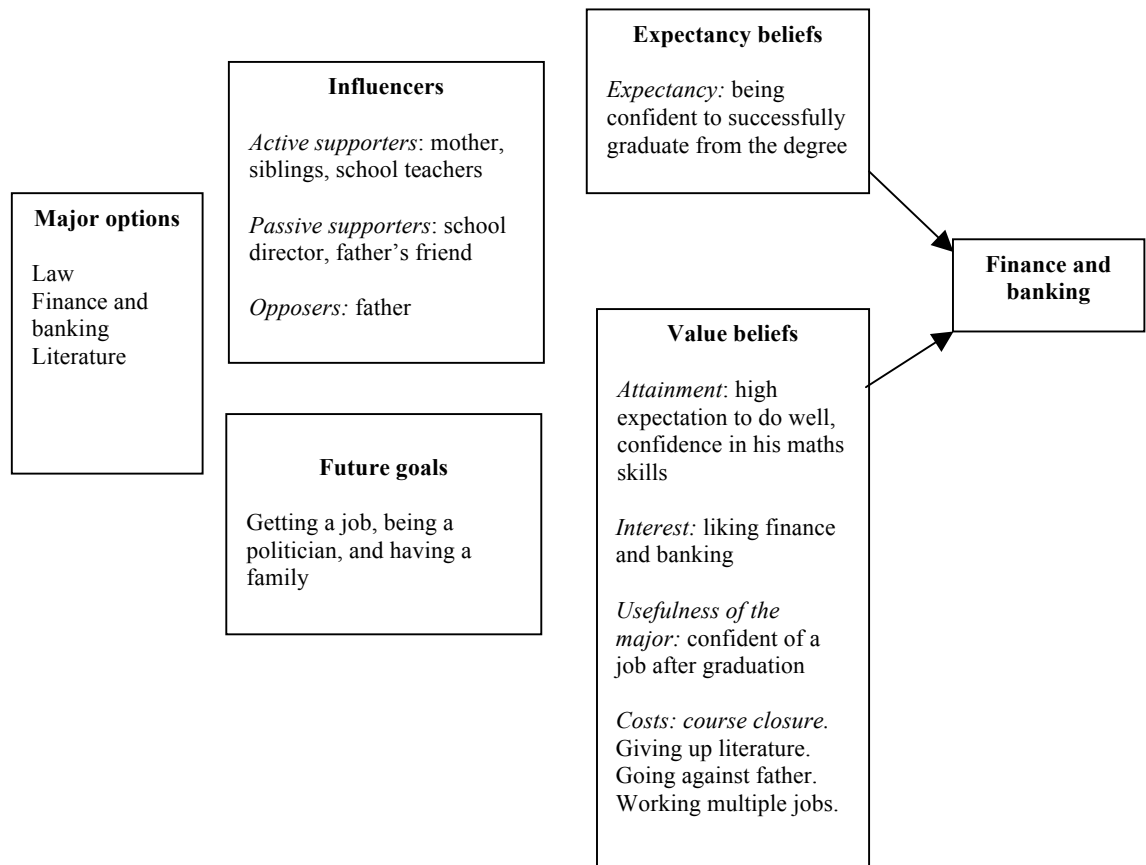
Major options

Law
Finance and banking
Literature

Influencers

Active supporters: mother, siblings, school teachers

Passive supporters: school director, father's friend

Opposers: father

Future goals

Getting a job, being a politician, and having a family

Expectancy beliefs

Expectancy: being confident to successfully graduate from the degree

Value beliefs

Attainment: high expectation to do well, confidence in his maths skills

Interest: liking finance and banking

Usefulness of the major: confident of a job after graduation

Costs: course closure. Giving up literature. Going against father. Working multiple jobs.

Finance and banking